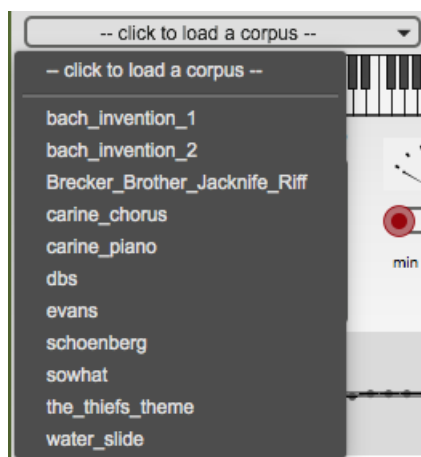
-- click to load a corpus --

-- click to load a corpus --

bach_invention_1
bach_invention_2
Brecker_Brother_Jacknife_Riff
carine_chorus
carine_piano
dbs
evans
schoenberg
sowhat
the_thiefs_theme
water_slide

min